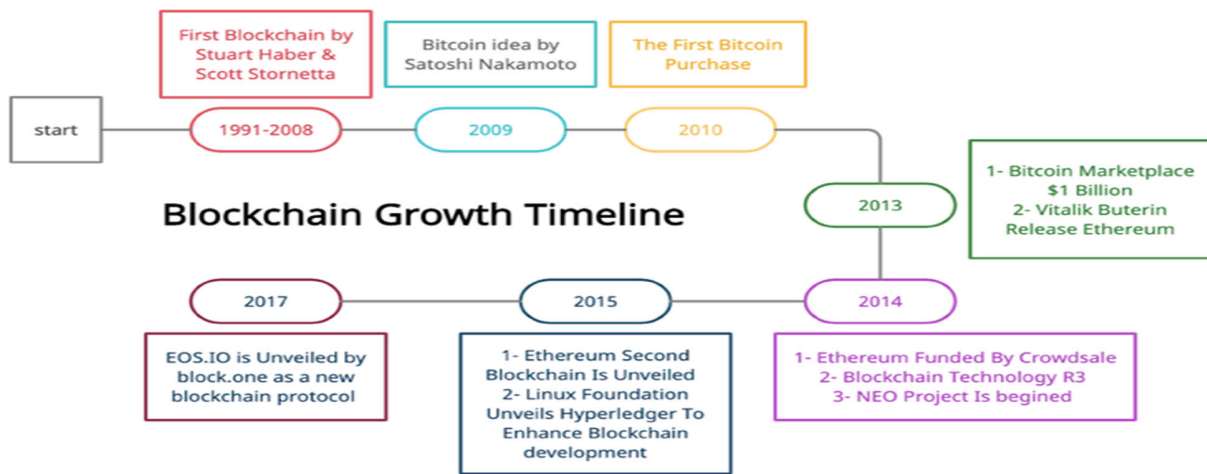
First Blockchain by Stuart Haber & Scott Stornetta

Bitcoin idea by Satoshi Nakamoto

The First Bitcoin Purchase

start

1991-2008

2009

2010

Blockchain Growth Timeline

2013

1- Bitcoin Marketplace $1 Billion
2- Vitalik Buterin Release Ethereum

2017

2015

2014

EOS.IO is Unveiled by block.one as a new blockchain protocol

1- Ethereum Second Blockchain Is Unveiled
2- Linux Foundation Unveils Hyperledger To Enhance Blockchain development

1- Ethereum Funded By Crowdsale
2- Blockchain Technology R3
3- NEO Project Is begined